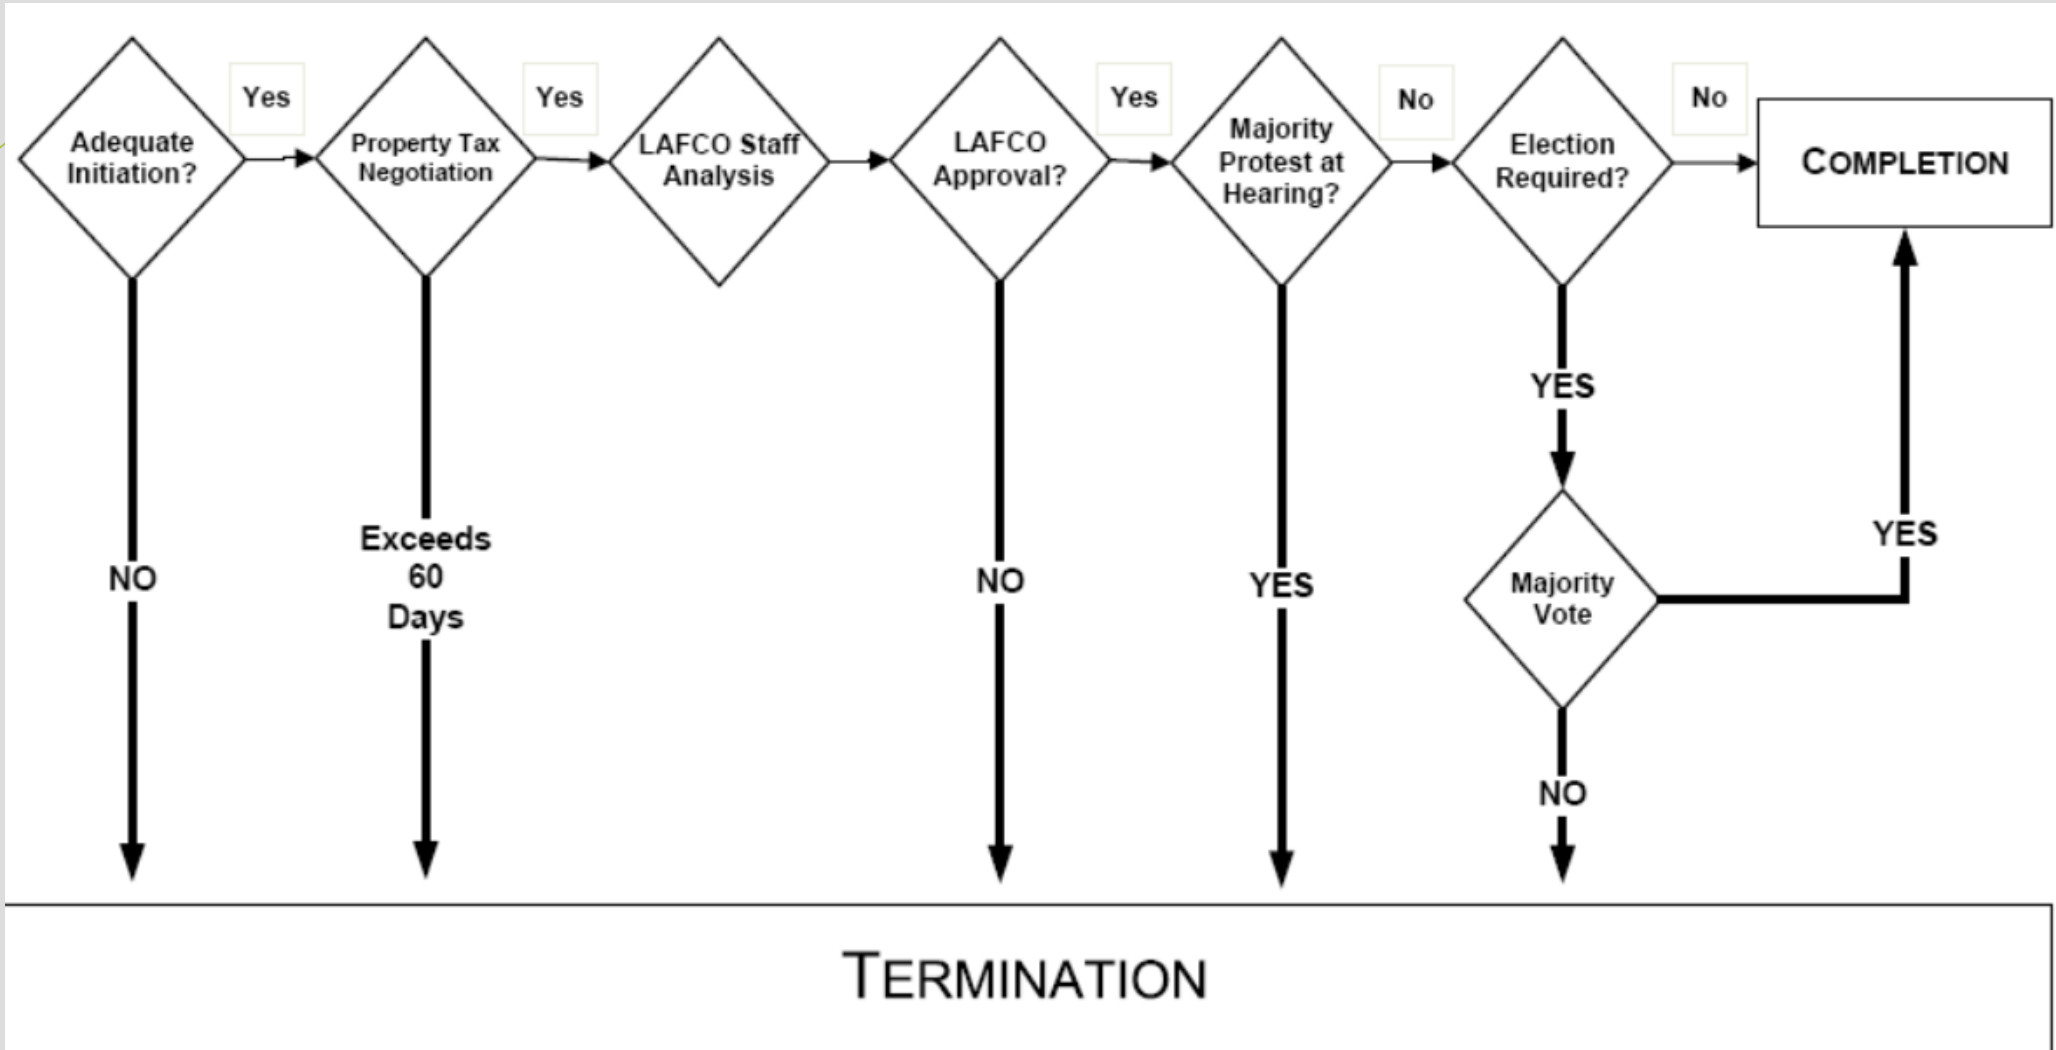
Adequate Initiation?

Yes

Property Tax Negotiation

Yes

LAFCO Staff Analysis

LAFCO Approval?

Yes

Majority Protest at Hearing?

No

Election Required?

No

COMPLETION

NO

Exceeds 60 Days

NO

YES

YES

Majority Vote

YES

NO

TERMINATION